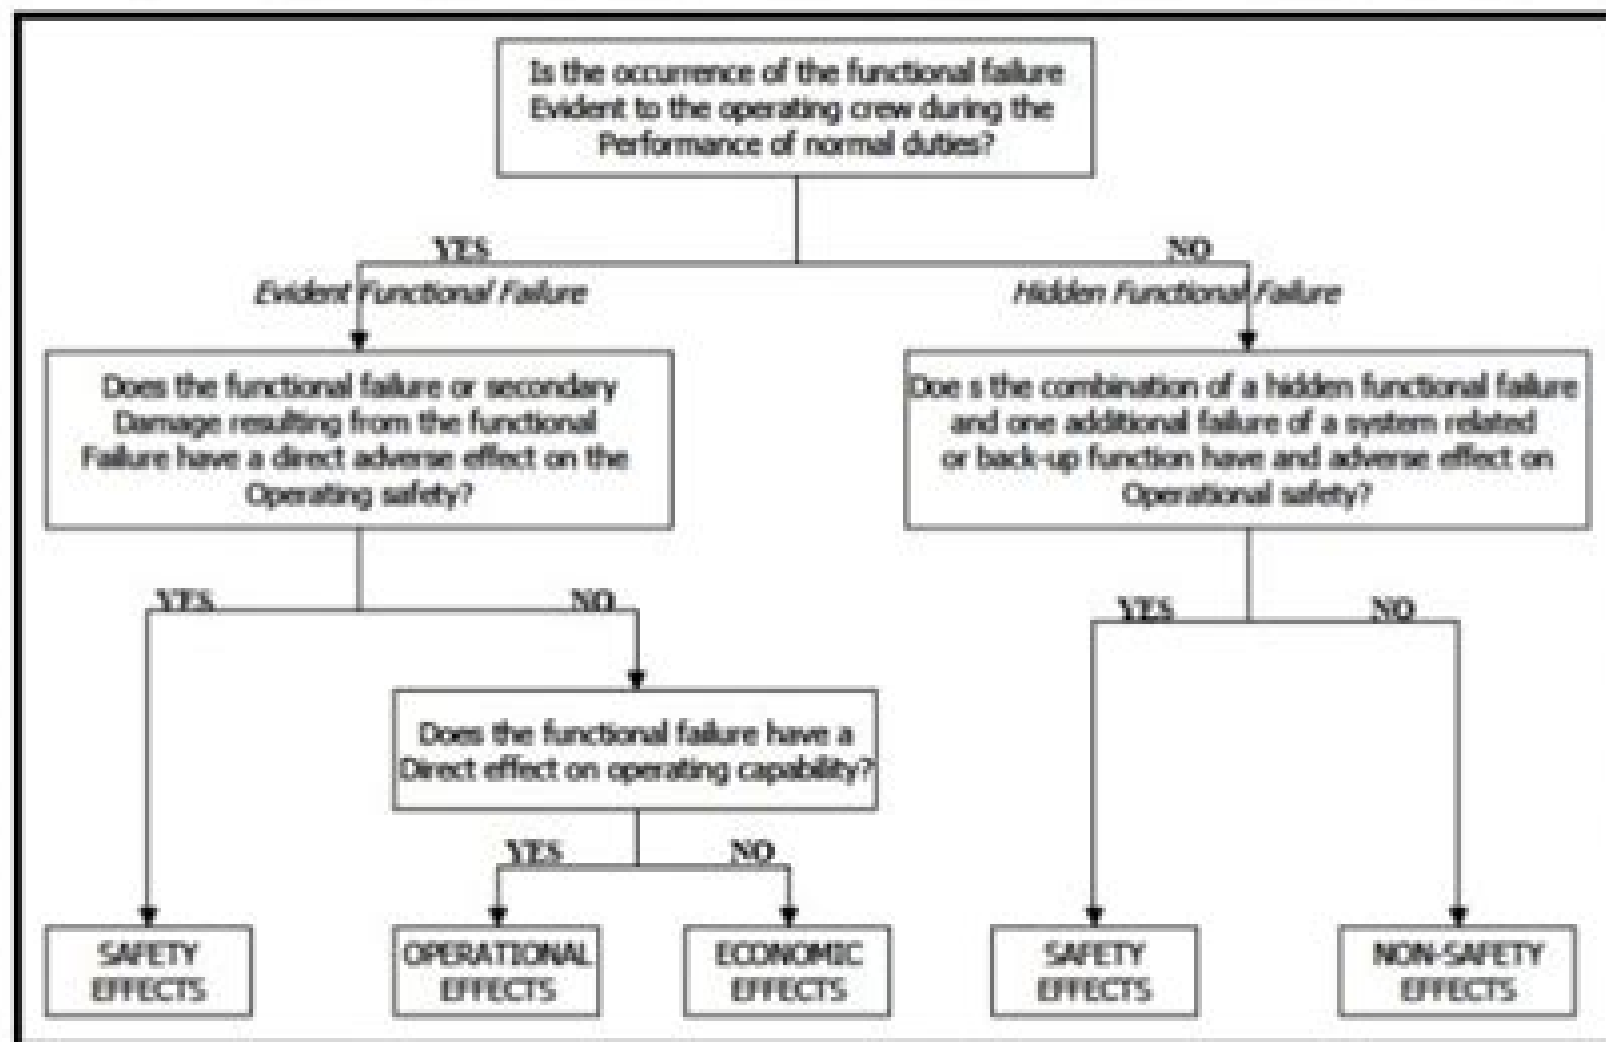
Is the occurrence of the functional failure Evident to the operating crew during the Performance of normal duties?

YES

Evident Functional Failure

NO

Hidden Functional Failure

Does the functional failure or secondary Damage resulting from the functional Failure have a direct adverse effect on the Operating safety?

Doe s the combination of a hidden functional failure and one additional failure of a system related or back-up function have and adverse effect on Operational safety?

YES

NO

Does the functional failure have a Direct effect on operating capability?

YES

NO

YES

NO

SAFETY EFFECTS

OPERATIONAL EFFECTS

ECONOMIC EFFECTS

SAFETY EFFECTS

NON-SAFETY EFFECTS